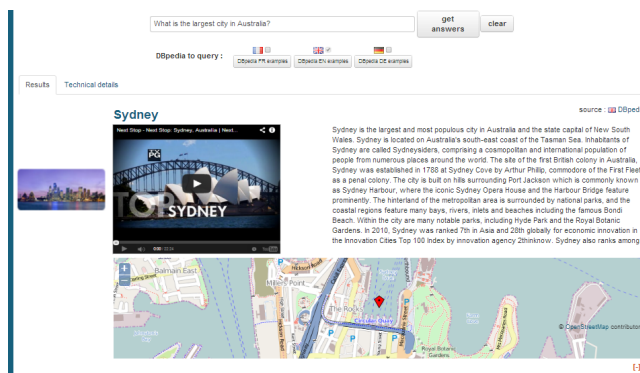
What is the largest city in Australia?

get answers

clear

DBpedia to query :

DBpedia FR examples

DBpedia EN examples

DBpedia DE examples

Results

Technical details

Sydney

source : DBped

Next Stop - Next Stop: Sydney, Australia | Next...

PG

TOP SYDNEY

0:00 / 32:24

Sydney is the largest and most populous city in Australia and the state capital of New South Wales. Sydney is located on Australia's south-east coast of the Tasman Sea. Inhabitants of Sydney are called Sydneysiders, comprising a cosmopolitan and international population of people from numerous places around the world. The site of the first British colony in Australia, Sydney was established in 1788 at Sydney Cove by Arthur Phillip, commodore of the First Fleet as a penal colony. The city is built on hills surrounding Port Jackson which is commonly known as Sydney Harbour, where the iconic Sydney Opera House and the Harbour Bridge feature prominently. The hinterland of the metropolitan area is surrounded by national parks, and the coastal regions feature many bays, rivers, inlets and beaches including the famous Bondi Beach. Within the city are many notable parks, including Hyde Park and the Royal Botanic Gardens. In 2010, Sydney was ranked 7th in Asia and 28th globally for economic innovation in the Innovation Cities Top 100 Index by innovation agency 2thinknow. Sydney also ranks among

Balmain East

Millers Point

The Rocks

Circular Quay

Royal Botanic Gardens

© OpenStreetMap contributor

[-]